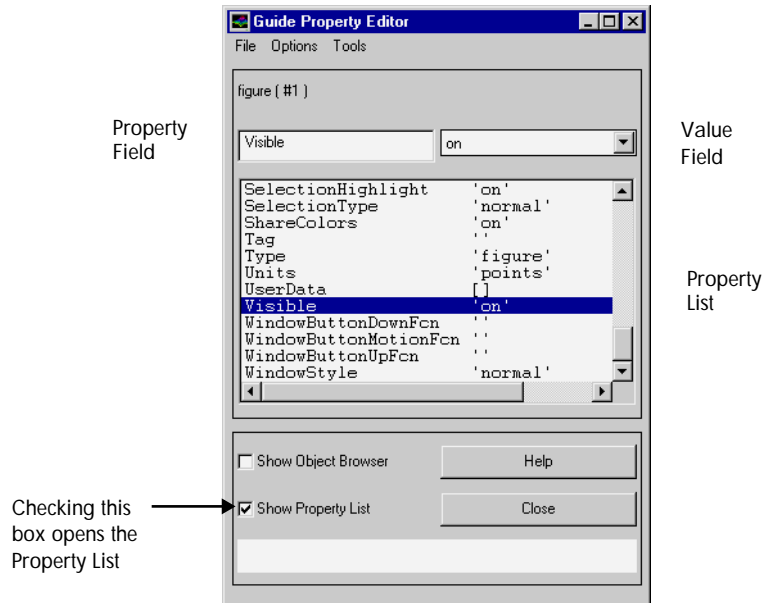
Guide Property Editor

File Options Tools

figure ( #1 )

Property Field

Visible

on

Value Field

| | |
|---|---|
| SelectionHighlight | 'on' |
| SelectionType | 'normal' |
| ShareColors | 'on' |
| Tag | '' |
| Type | 'figure' |
| Units | 'points' |
| UserData | [] |
| Visible | 'on' |
| WindowButtonDownFcn | '' |
| WindowButtonMotionFcn | '' |
| WindowButtonUpFcn | '' |
| WindowStyle | 'normal' |

Property List

Show Object Browser

Help

Checking this box opens the Property List

Show Property List

Close